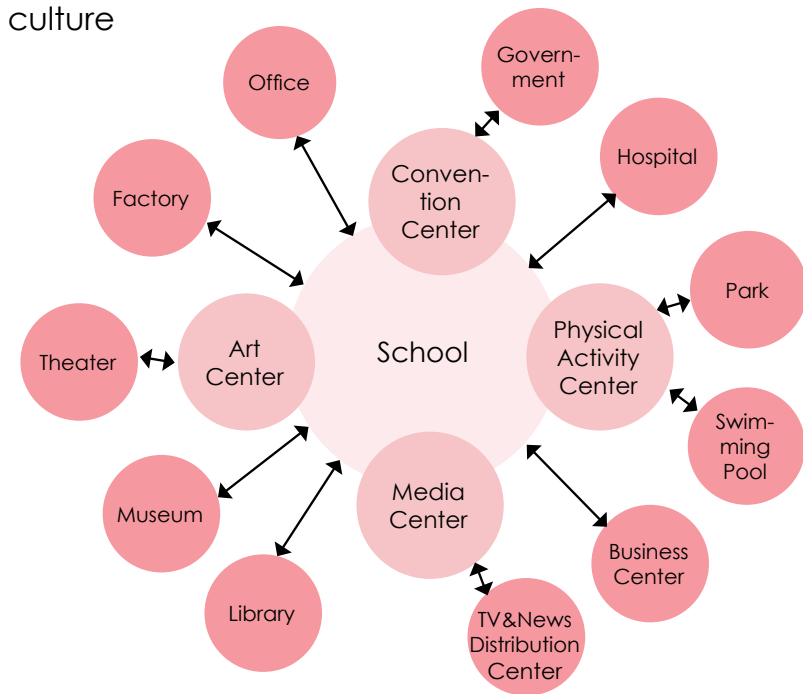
culture

Office

Government

Factory

Convention Center

Hospital

Park

Theater

Art Center

School

Physical Activity Center

Swimming Pool

Museum

Media Center

Business Center

Library

TV&News Distribution Center